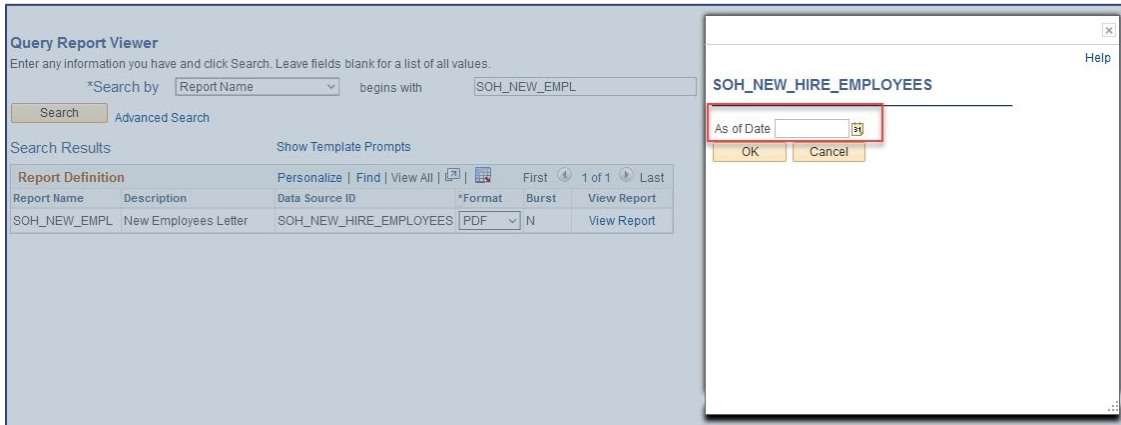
Query Report Viewer

Enter any information you have and click Search. Leave fields blank for a list of all values.

*Search by Report Name begins with SOH_NEW_EMPL

Search Advanced Search

Search Results Show Template Prompts

| Report Definition | | Personalize \| Find \| View All | | First 1 of 1 Last | |
|---|---|---|---|---|---|
| Report Name | Description | Data Source ID | *Format | Burst | View Report |
| SOH_NEW_EMPL | New Employees Letter | SOH_NEW_HIRE_EMPLOYEES | PDF | N | View Report |

Help

SOH_NEW_HIRE_EMPLOYEES

As of Date

OK Cancel